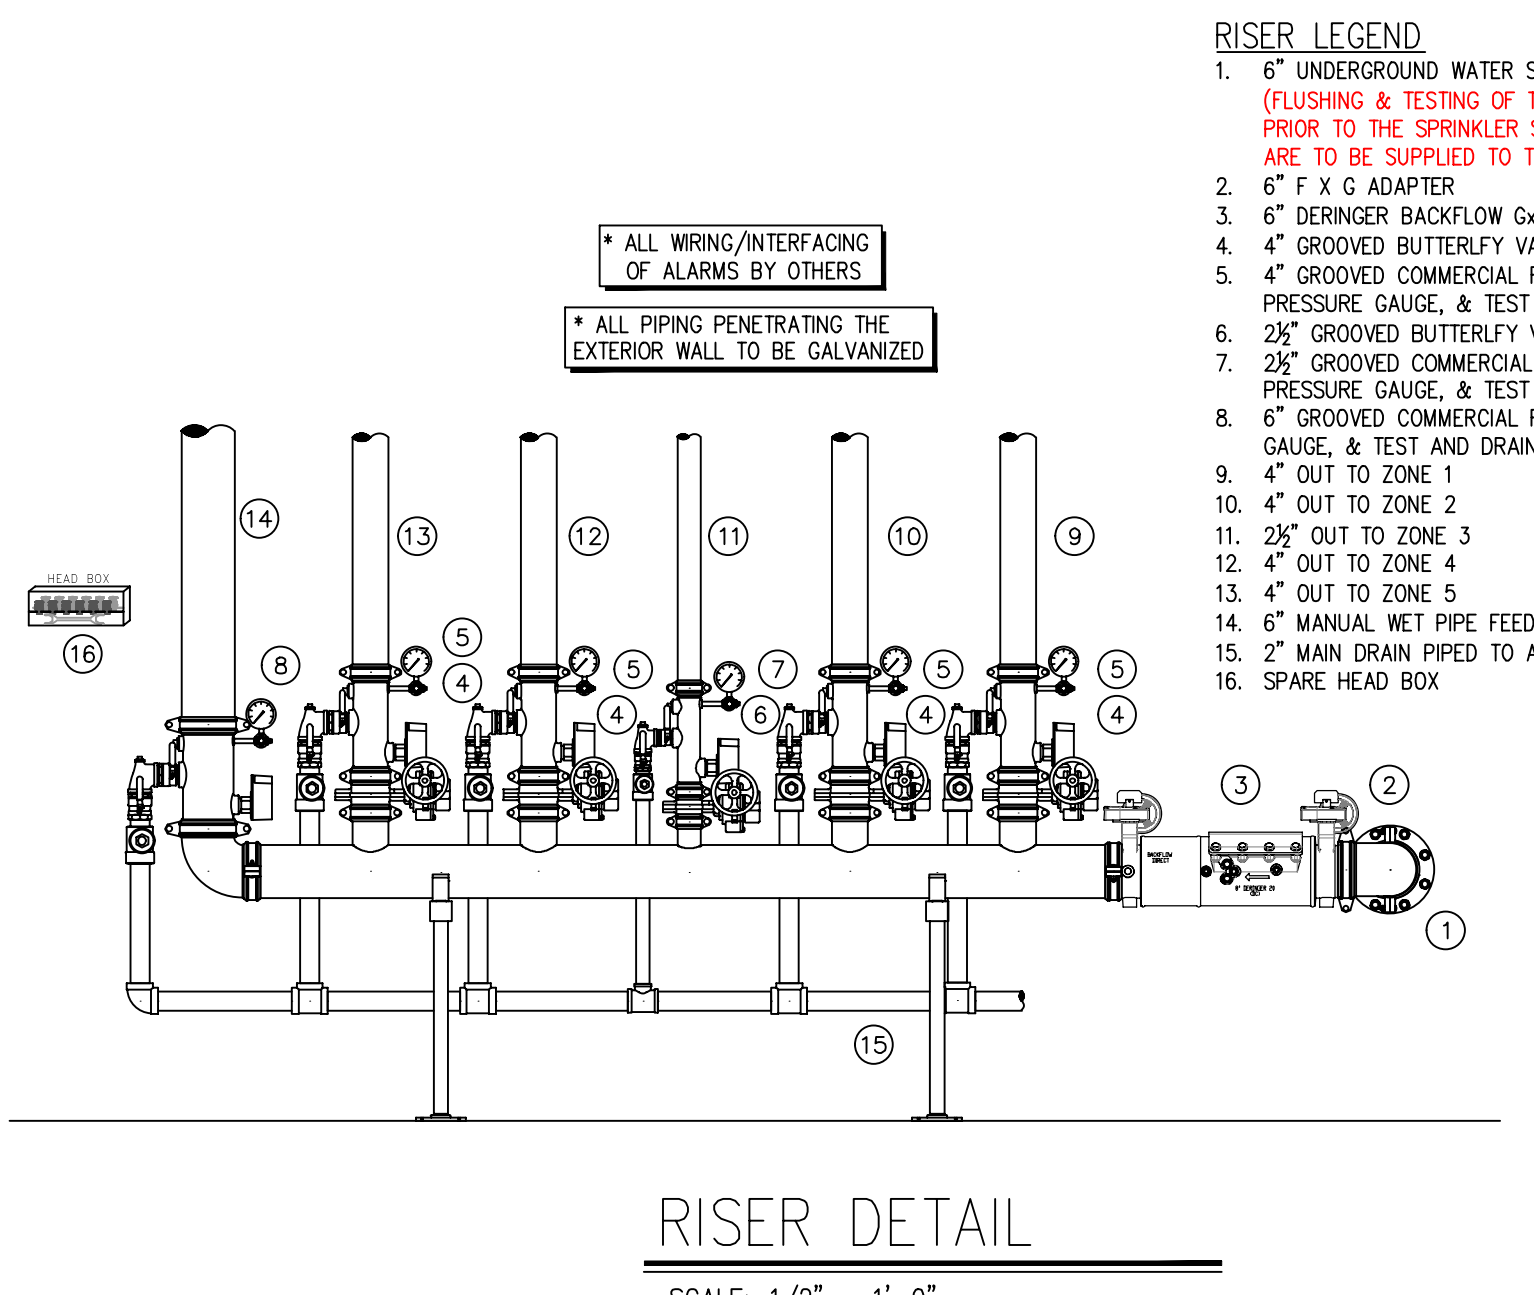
RISER LEGEND
1. 6" UNDERGROUND WATER S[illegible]
(FLUSHING & TESTING OF T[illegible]
PRIOR TO THE SPRINKLER S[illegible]
ARE TO BE SUPPLIED TO T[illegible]
2. 6" F X G ADAPTER
3. 6" DERINGER BACKFLOW Gx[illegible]
4. 4" GROOVED BUTTERLFY VA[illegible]
5. 4" GROOVED COMMERCIAL F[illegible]
PRESSURE GAUGE, & TEST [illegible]
6. 2½" GROOVED BUTTERLFY V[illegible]
7. 2½" GROOVED COMMERCIAL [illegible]
PRESSURE GAUGE, & TEST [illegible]
8. 6" GROOVED COMMERCIAL F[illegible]
GAUGE, & TEST AND DRAIN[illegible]
9. 4" OUT TO ZONE 1
10. 4" OUT TO ZONE 2
11. 2½" OUT TO ZONE 3
12. 4" OUT TO ZONE 4
13. 4" OUT TO ZONE 5
14. 6" MANUAL WET PIPE FEED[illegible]
15. 2" MAIN DRAIN PIPED TO A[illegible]
16. SPARE HEAD BOX

* ALL WIRING/INTERFACING OF ALARMS BY OTHERS

* ALL PIPING PENETRATING THE EXTERIOR WALL TO BE GALVANIZED

HEAD BOX
16
14
13
12
11
10
9
8
5
4
5
4
7
6
5
4
5
4
3
2
1
15
BACKFLOW DIRECT
6" DERINGER 20

RISER DETAIL
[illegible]